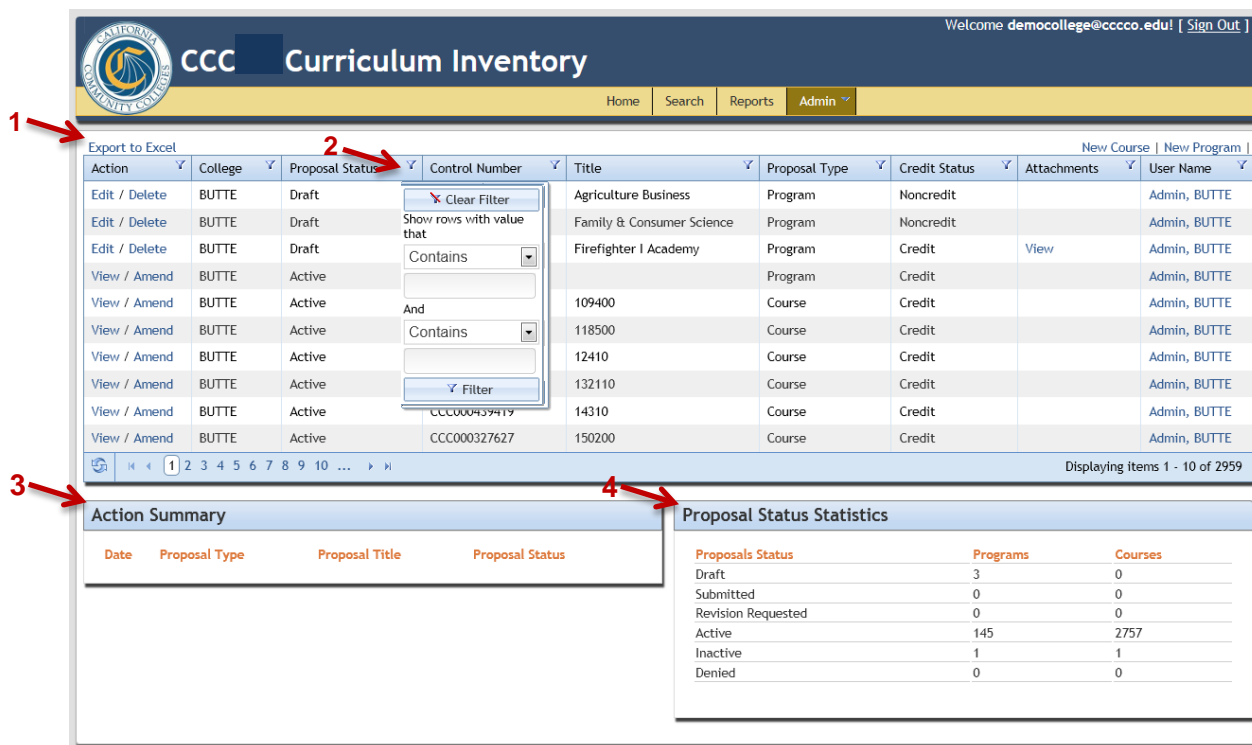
CALIFORNIA COMMUNITY COLLEGES

CCC Curriculum Inventory

Welcome democollege@cccco.edu! [ Sign Out ]

Home | Search | Reports | Admin

1

Export to Excel

New Course | New Program |

2

| Action | College | Proposal Status | Control Number | Title | Proposal Type | Credit Status | Attachments | User Name |
|---|---|---|---|---|---|---|---|---|
| Edit / Delete | BUTTE | Draft | | Agriculture Business | Program | Noncredit | | Admin, BUTTE |
| Edit / Delete | BUTTE | Draft | | Family & Consumer Science | Program | Noncredit | | Admin, BUTTE |
| Edit / Delete | BUTTE | Draft | | Firefighter I Academy | Program | Credit | View | Admin, BUTTE |
| View / Amend | BUTTE | Active | | | Program | Credit | | Admin, BUTTE |
| View / Amend | BUTTE | Active | | 109400 | Course | Credit | | Admin, BUTTE |
| View / Amend | BUTTE | Active | | 118500 | Course | Credit | | Admin, BUTTE |
| View / Amend | BUTTE | Active | | 12410 | Course | Credit | | Admin, BUTTE |
| View / Amend | BUTTE | Active | | 132110 | Course | Credit | | Admin, BUTTE |
| View / Amend | BUTTE | Active | CCC000439419 | 14310 | Course | Credit | | Admin, BUTTE |
| View / Amend | BUTTE | Active | CCC000327627 | 150200 | Course | Credit | | Admin, BUTTE |

Clear Filter
Show rows with value that
Contains
And
Contains
Filter

1 2 3 4 5 6 7 8 9 10 ...

Displaying items 1 - 10 of 2959

3

Action Summary

Date Proposal Type Proposal Title Proposal Status

4

Proposal Status Statistics

| Proposals Status | Programs | Courses |
|---|---|---|
| Draft | 3 | 0 |
| Submitted | 0 | 0 |
| Revision Requested | 0 | 0 |
| Active | 145 | 2757 |
| Inactive | 1 | 1 |
| Denied | 0 | 0 |